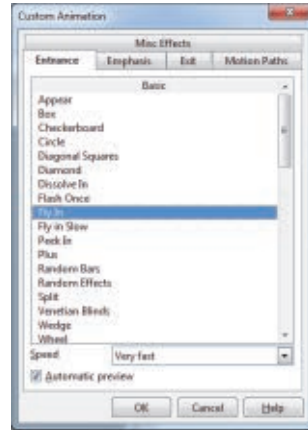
Custom Animation

Misc Effects

Entrance
Emphasis
Exit
Motion Paths

Basic

Appear
Box
Checkerboard
Circle
Diagonal Squares
Diamond
Dissolve In
Flash Once
Fly In
Fly in Slow
Peek In
Plus
Random Bars
Random Effects
Split
Venetian Blinds
Wedge
Wheel

Speed
Very fast

Automatic preview

OK
Cancel
Help